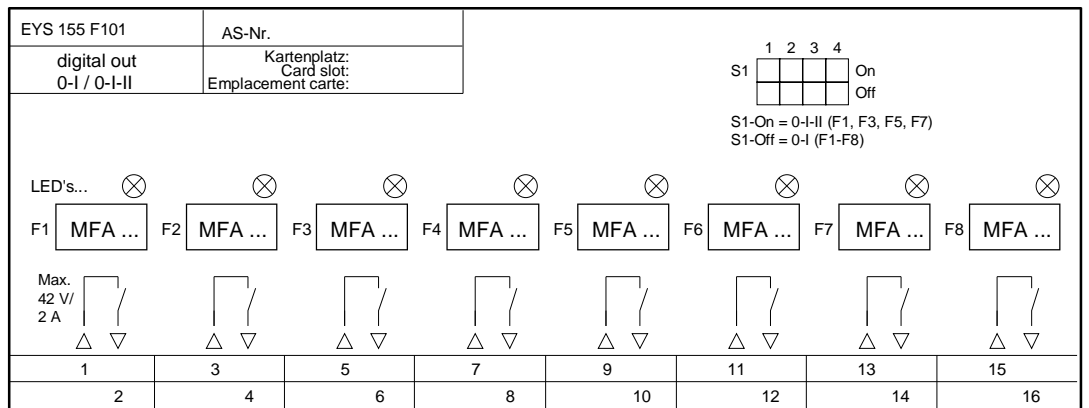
EYS 155 F101

AS-Nr.

digital out
0-I / 0-I-II

Kartenplatz:
Card slot:
Emplacement carte:

1 2 3 4
S1 On
Off

S1-On = 0-I-II (F1, F3, F5, F7)
S1-Off = 0-I (F1-F8)

LED's...

F1 MFA ... F2 MFA ... F3 MFA ... F4 MFA ... F5 MFA ... F6 MFA ... F7 MFA ... F8 MFA ...

Max.
42 V/
2 A

| 1 | 3 | 5 | 7 | 9 | 11 | 13 | 15 |
|---|---|---|---|---|---|---|---|
| 2 | 4 | 6 | 8 | 10 | 12 | 14 | 16 |